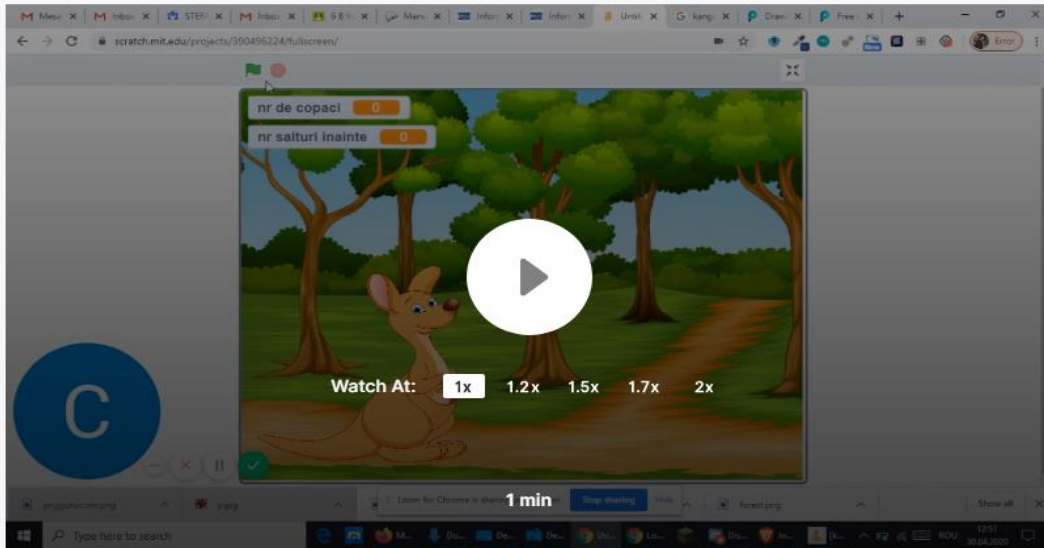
M Mesa × | M Inbox × | STEM × | M Inbox × | 6.8 × | Mario × | Inform × | Inform × | Untit × | G kang × | P Draw × | P Free × | +

scratch.mit.edu/projects/390496224/fullscreen/

Error

nr de copaci 0

nr salturi inainte 0

Watch At: 1x 1.2x 1.5x 1.7x 2x

C

1 min

Loom for Chrome is sharing Stop sharing Hide

forest.png

Show all

Type here to search

ROU 12:51 30.04.2020